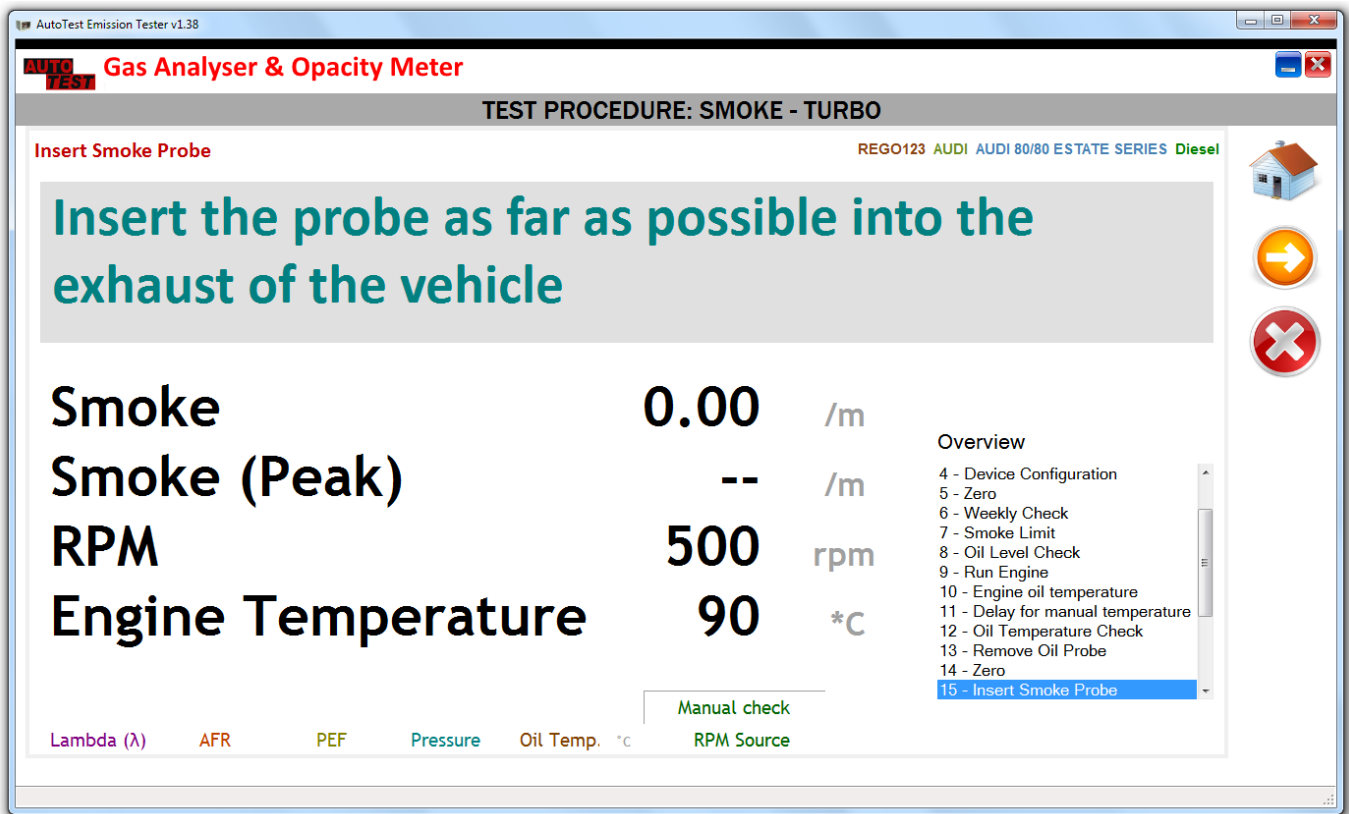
AutoTest Emission Tester v1.38

AUTO TEST Gas Analyser & Opacity Meter

TEST PROCEDURE: SMOKE - TURBO

Insert Smoke Probe

REGO123 AUDI AUDI 80/80 ESTATE SERIES Diesel

Insert the probe as far as possible into the exhaust of the vehicle

Smoke 0.00 /m
Smoke (Peak) -- /m
RPM 500 rpm
Engine Temperature 90 *C

Overview

4 - Device Configuration
5 - Zero
6 - Weekly Check
7 - Smoke Limit
8 - Oil Level Check
9 - Run Engine
10 - Engine oil temperature
11 - Delay for manual temperature
12 - Oil Temperature Check
13 - Remove Oil Probe
14 - Zero
15 - Insert Smoke Probe

Manual check

Lambda (λ) AFR PEF Pressure Oil Temp. *C RPM Source